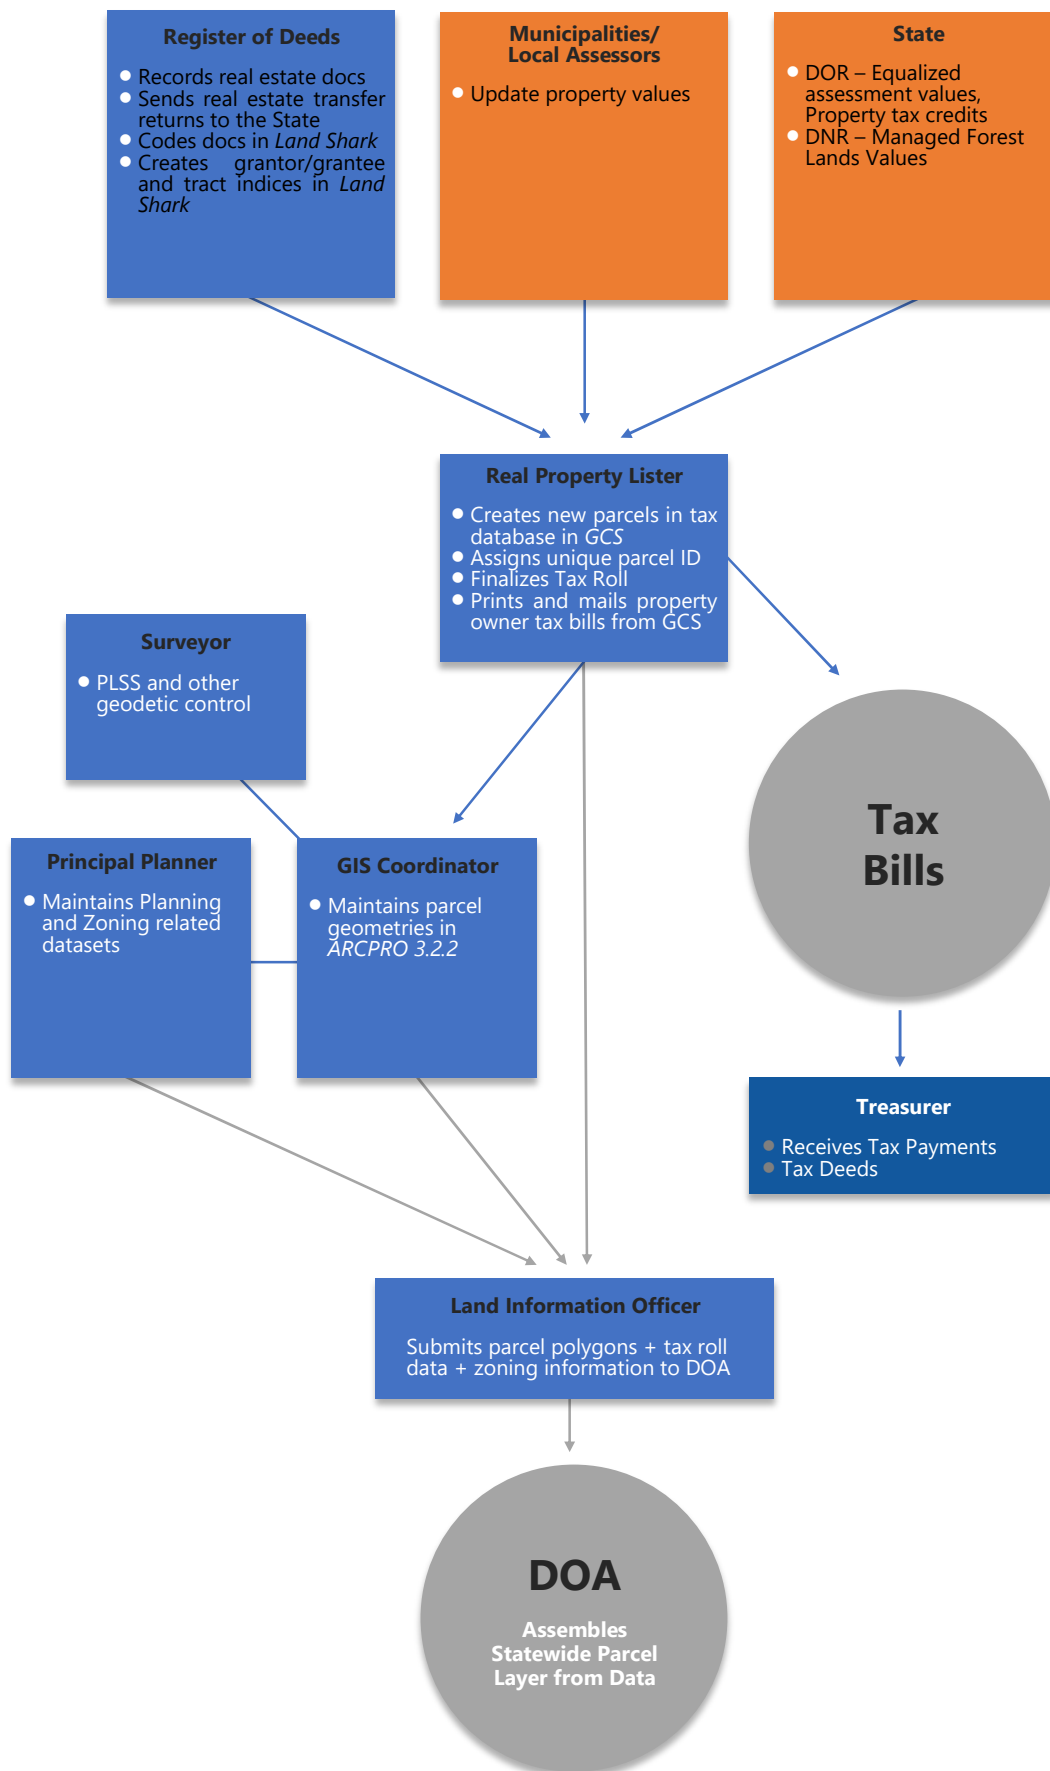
Register of Deeds

- Records real estate docs
- Sends real estate transfer returns to the State
- Codes docs in *Land Shark*
- Creates grantor/grantee and tract indices in *Land Shark*

Municipalities/ Local Assessors

- Update property values

State

- DOR – Equalized assessment values, Property tax credits
- DNR – Managed Forest Lands Values

Real Property Lister

- Creates new parcels in tax database in *GCS*
- Assigns unique parcel ID
- Finalizes Tax Roll
- Prints and mails property owner tax bills from GCS

Surveyor

- PLSS and other geodetic control

Tax Bills

Principal Planner

- Maintains Planning and Zoning related datasets

GIS Coordinator

- Maintains parcel geometries in *ARCPRO 3.2.2*

Treasurer

- Receives Tax Payments
- Tax Deeds

Land Information Officer

Submits parcel polygons + tax roll data + zoning information to DOA

DOA

Assembles Statewide Parcel Layer from Data